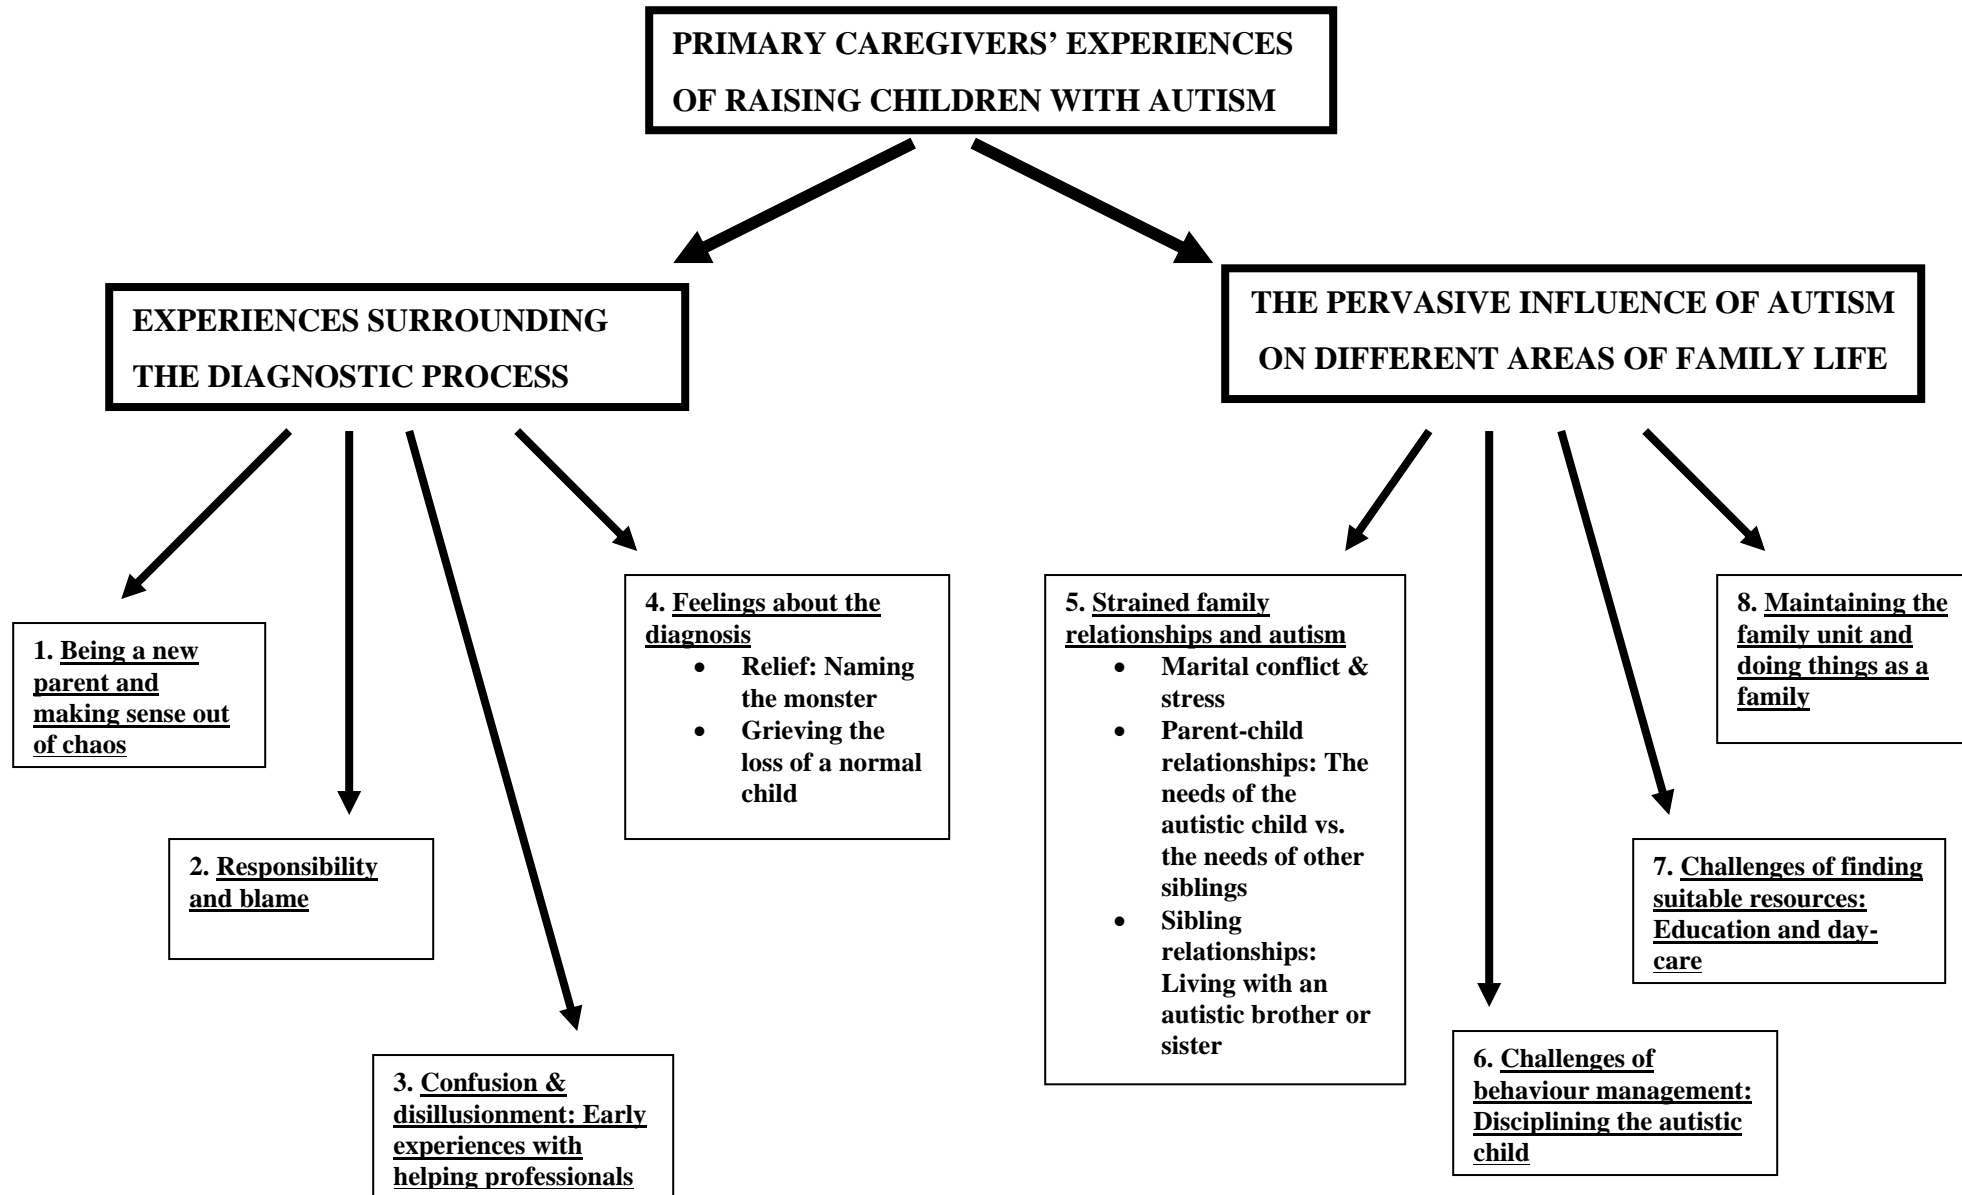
PRIMARY CAREGIVERS' EXPERIENCES OF RAISING CHILDREN WITH AUTISM

EXPERIENCES SURROUNDING THE DIAGNOSTIC PROCESS

THE PERVASIVE INFLUENCE OF AUTISM ON DIFFERENT AREAS OF FAMILY LIFE

1. Being a new parent and making sense out of chaos

2. Responsibility and blame

3. Confusion & disillusionment: Early experiences with helping professionals

4. Feelings about the diagnosis
- Relief: Naming the monster
- Grieving the loss of a normal child

5. Strained family relationships and autism
- Marital conflict & stress
- Parent-child relationships: The needs of the autistic child vs. the needs of other siblings
- Sibling relationships: Living with an autistic brother or sister

6. Challenges of behaviour management: Disciplining the autistic child

7. Challenges of finding suitable resources: Education and day-care

8. Maintaining the family unit and doing things as a family